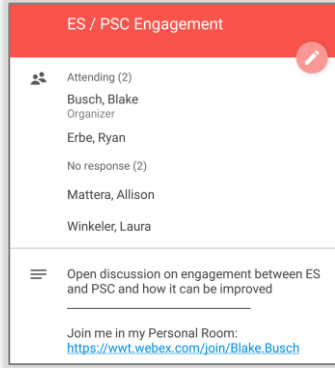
ES / PSC Engagement

Attending (2)

Busch, Blake
Organizer

Erbe, Ryan

No response (2)

Mattera, Allison

Winkeler, Laura

Open discussion on engagement between ES and PSC and how it can be improved

Join me in my Personal Room:
https://wwt.webex.com/join/Blake.Busch